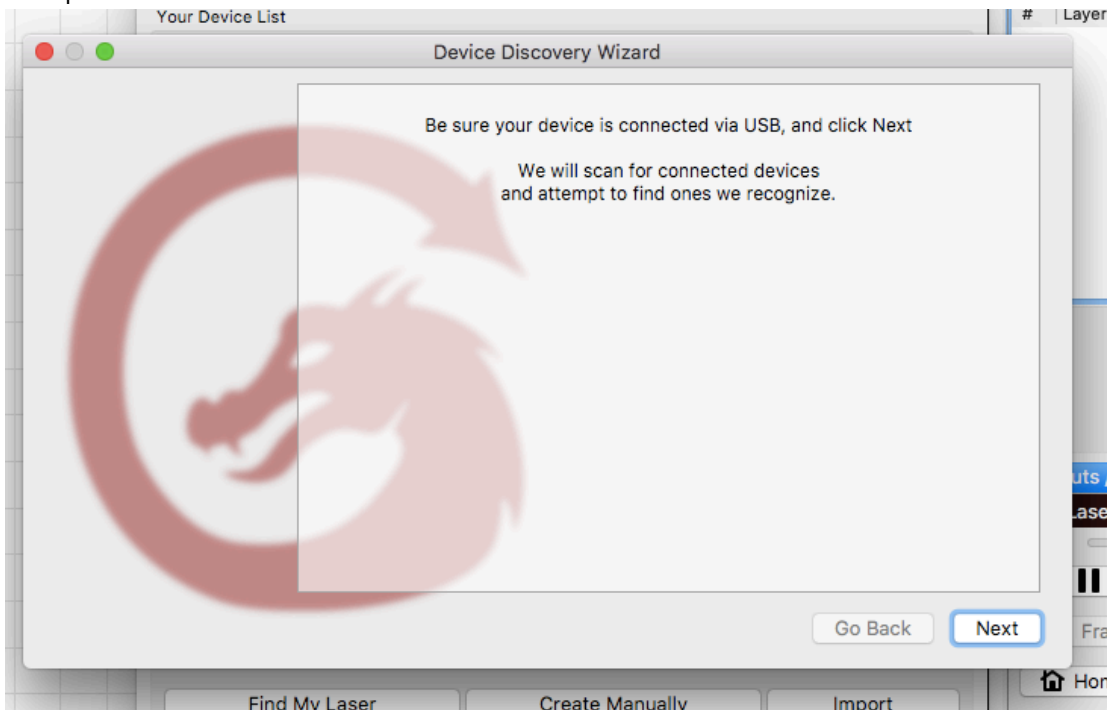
Your Device List

# Layer

Device Discovery Wizard

Be sure your device is connected via USB, and click Next

We will scan for connected devices and attempt to find ones we recognize.

Go Back

Next

uts

Lase

Fra

Hon

Find My Laser

Create Manually

Import